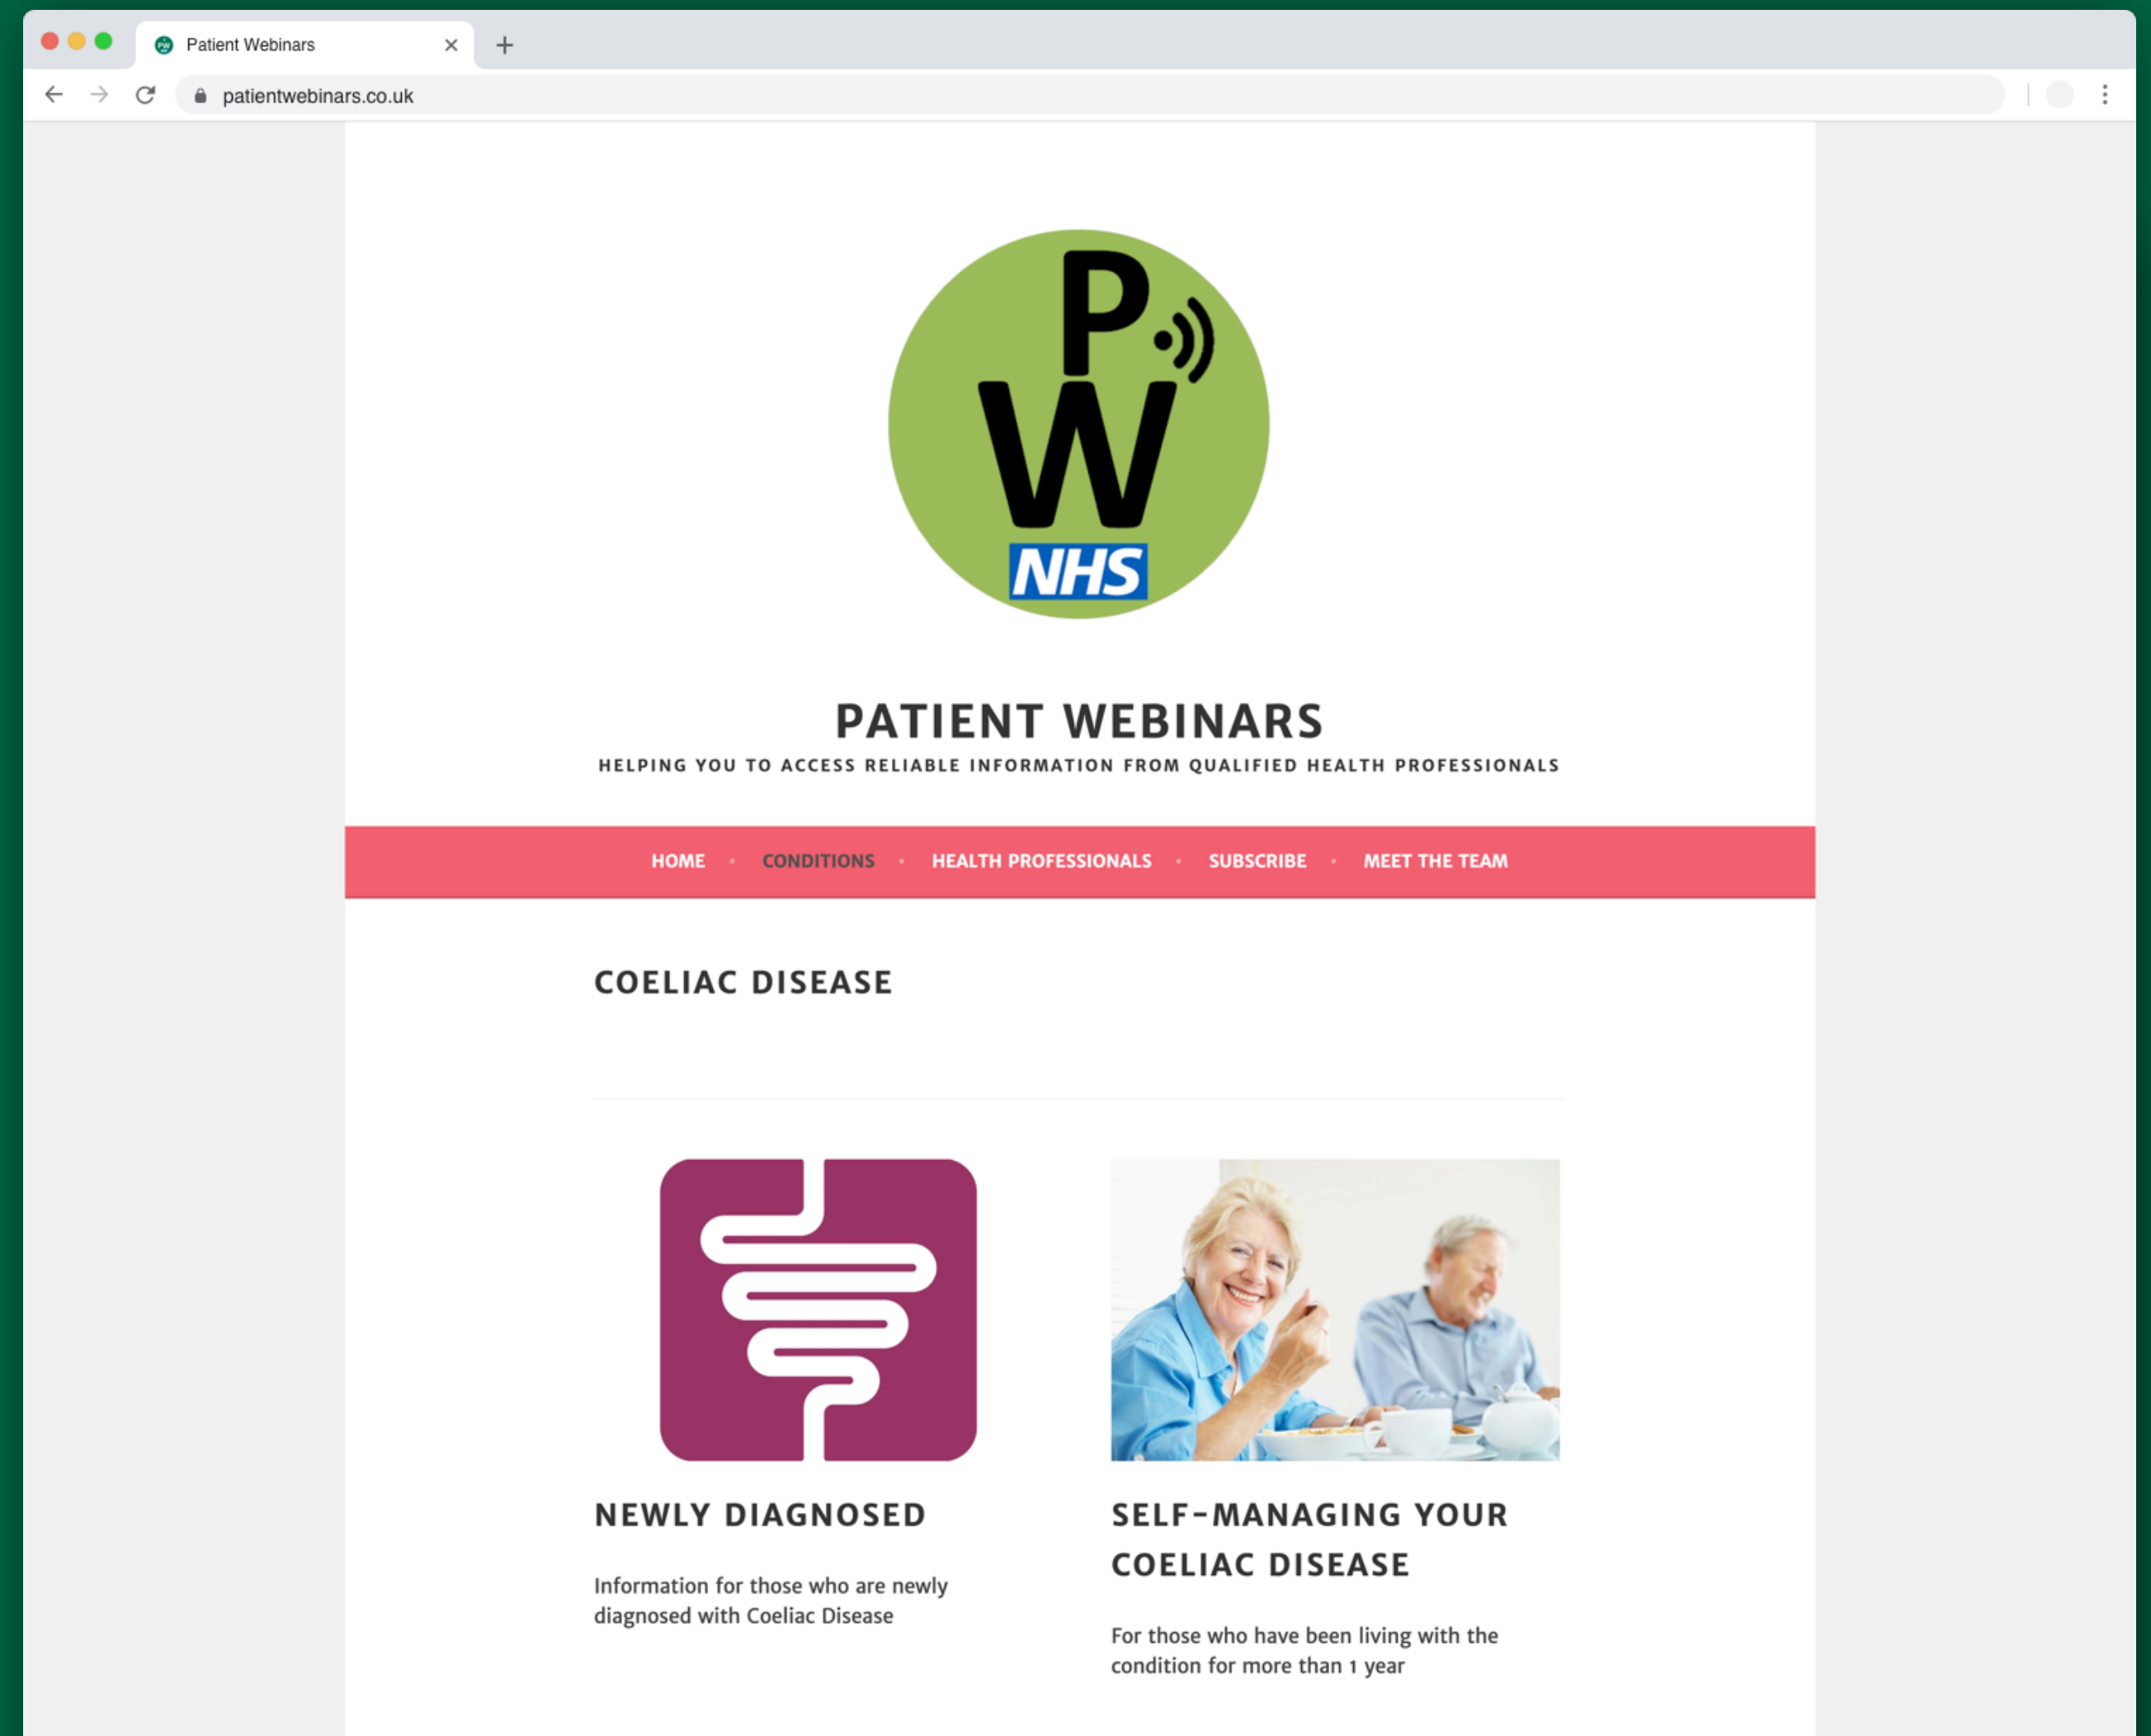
Patient Webinars

patientwebinars.co.uk

PW
NHS

PATIENT WEBINARS

HELPING YOU TO ACCESS RELIABLE INFORMATION FROM QUALIFIED HEALTH PROFESSIONALS

HOME • CONDITIONS • HEALTH PROFESSIONALS • SUBSCRIBE • MEET THE TEAM

COELIAC DISEASE

NEWLY DIAGNOSED

Information for those who are newly diagnosed with Coeliac Disease

SELF-MANAGING YOUR COELIAC DISEASE

For those who have been living with the condition for more than 1 year